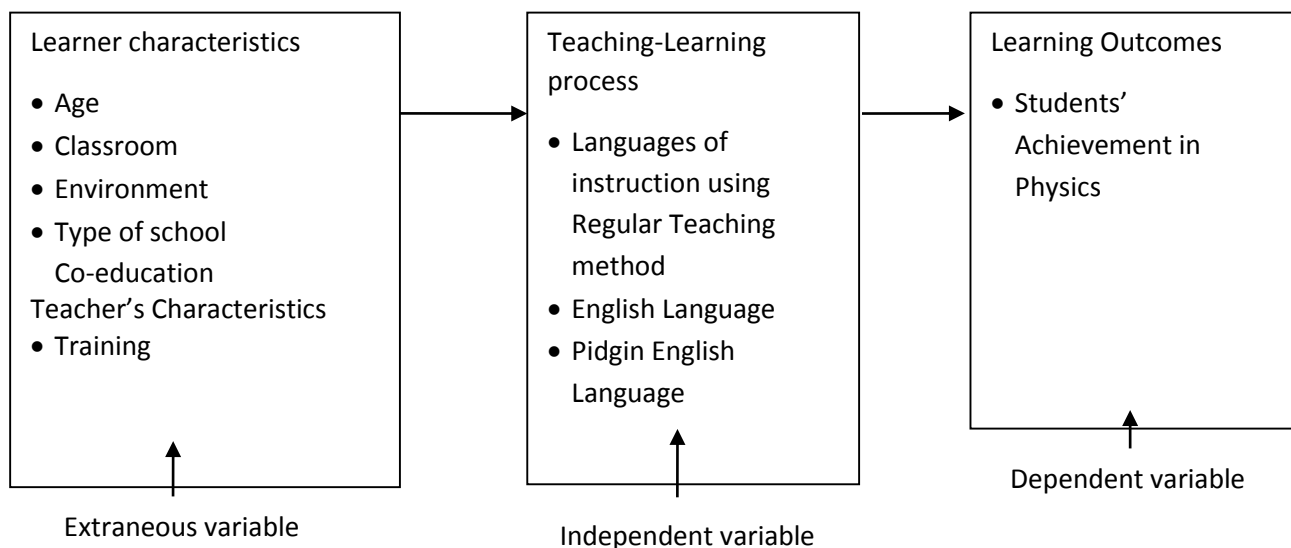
Learner characteristics

- Age
- Classroom
- Environment
- Type of school Co-education

Teacher's Characteristics

- Training

Extraneous variable

Teaching-Learning process

- Languages of instruction using Regular Teaching method
- English Language
- Pidgin English Language

Independent variable

Learning Outcomes

- Students' Achievement in Physics

Dependent variable